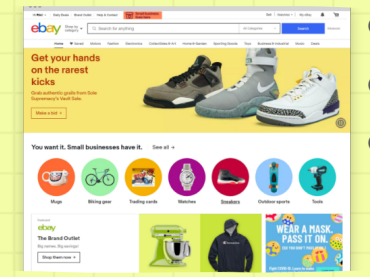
Hi Mia! | Daily Deals | Brand Outlet | Help & Contact

Sell | Watchlist | My eBay

ebay

Shop by category

Search for anything

Search

Advanced

Home | Saved | Motors | Fashion | Electronics | Collectibles & Art | Home & Garden | Sporting Goods | Toys | Business & Industrial | Music | Deals

Get your hands on the rarest kicks

Grab authentic grails from Sole Supremacy's Vault Sale.

Make a bid

You want it. Small businesses have it.

See all

Mugs | Biking gear | Trading cards | Watches | Sneakers | Outdoor sports | Tools

Featured

ebay

The Brand Outlet

Big names. Big savings!

Shop them now

WEAR A MASK. PASS IT ON.